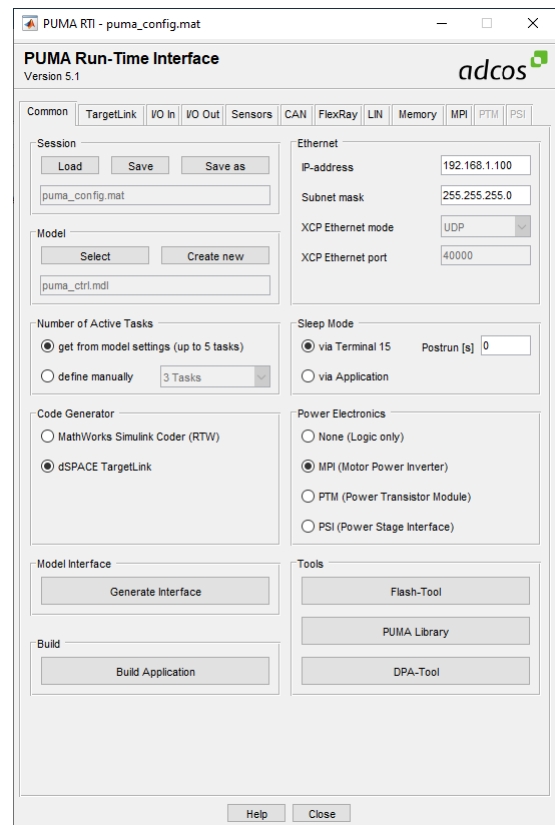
PUMA RTI - puma_config.mat

PUMA Run-Time Interface
Version 5.1

adcos

Common | TargetLink | I/O In | I/O Out | Sensors | CAN | FlexRay | LIN | Memory | MPI | PTM | PSI

Session
Load | Save | Save as
puma_config.mat

Model
Select | Create new
puma_ctrl.mdl

Ethernet
IP-address 192.168.1.100
Subnet mask 255.255.255.0
XCP Ethernet mode UDP
XCP Ethernet port 40000

Number of Active Tasks
get from model settings (up to 5 tasks)
define manually 3 Tasks

Sleep Mode
via Terminal 15
Postrun [s] 0
via Application

Code Generator
MathWorks Simulink Coder (RTW)
dSPACE TargetLink

Power Electronics
None (Logic only)
MPI (Motor Power Inverter)
PTM (Power Transistor Module)
PSI (Power Stage Interface)

Model Interface
Generate Interface

Tools
Flash-Tool
PUMA Library
DPA-Tool

Build
Build Application

Help | Close